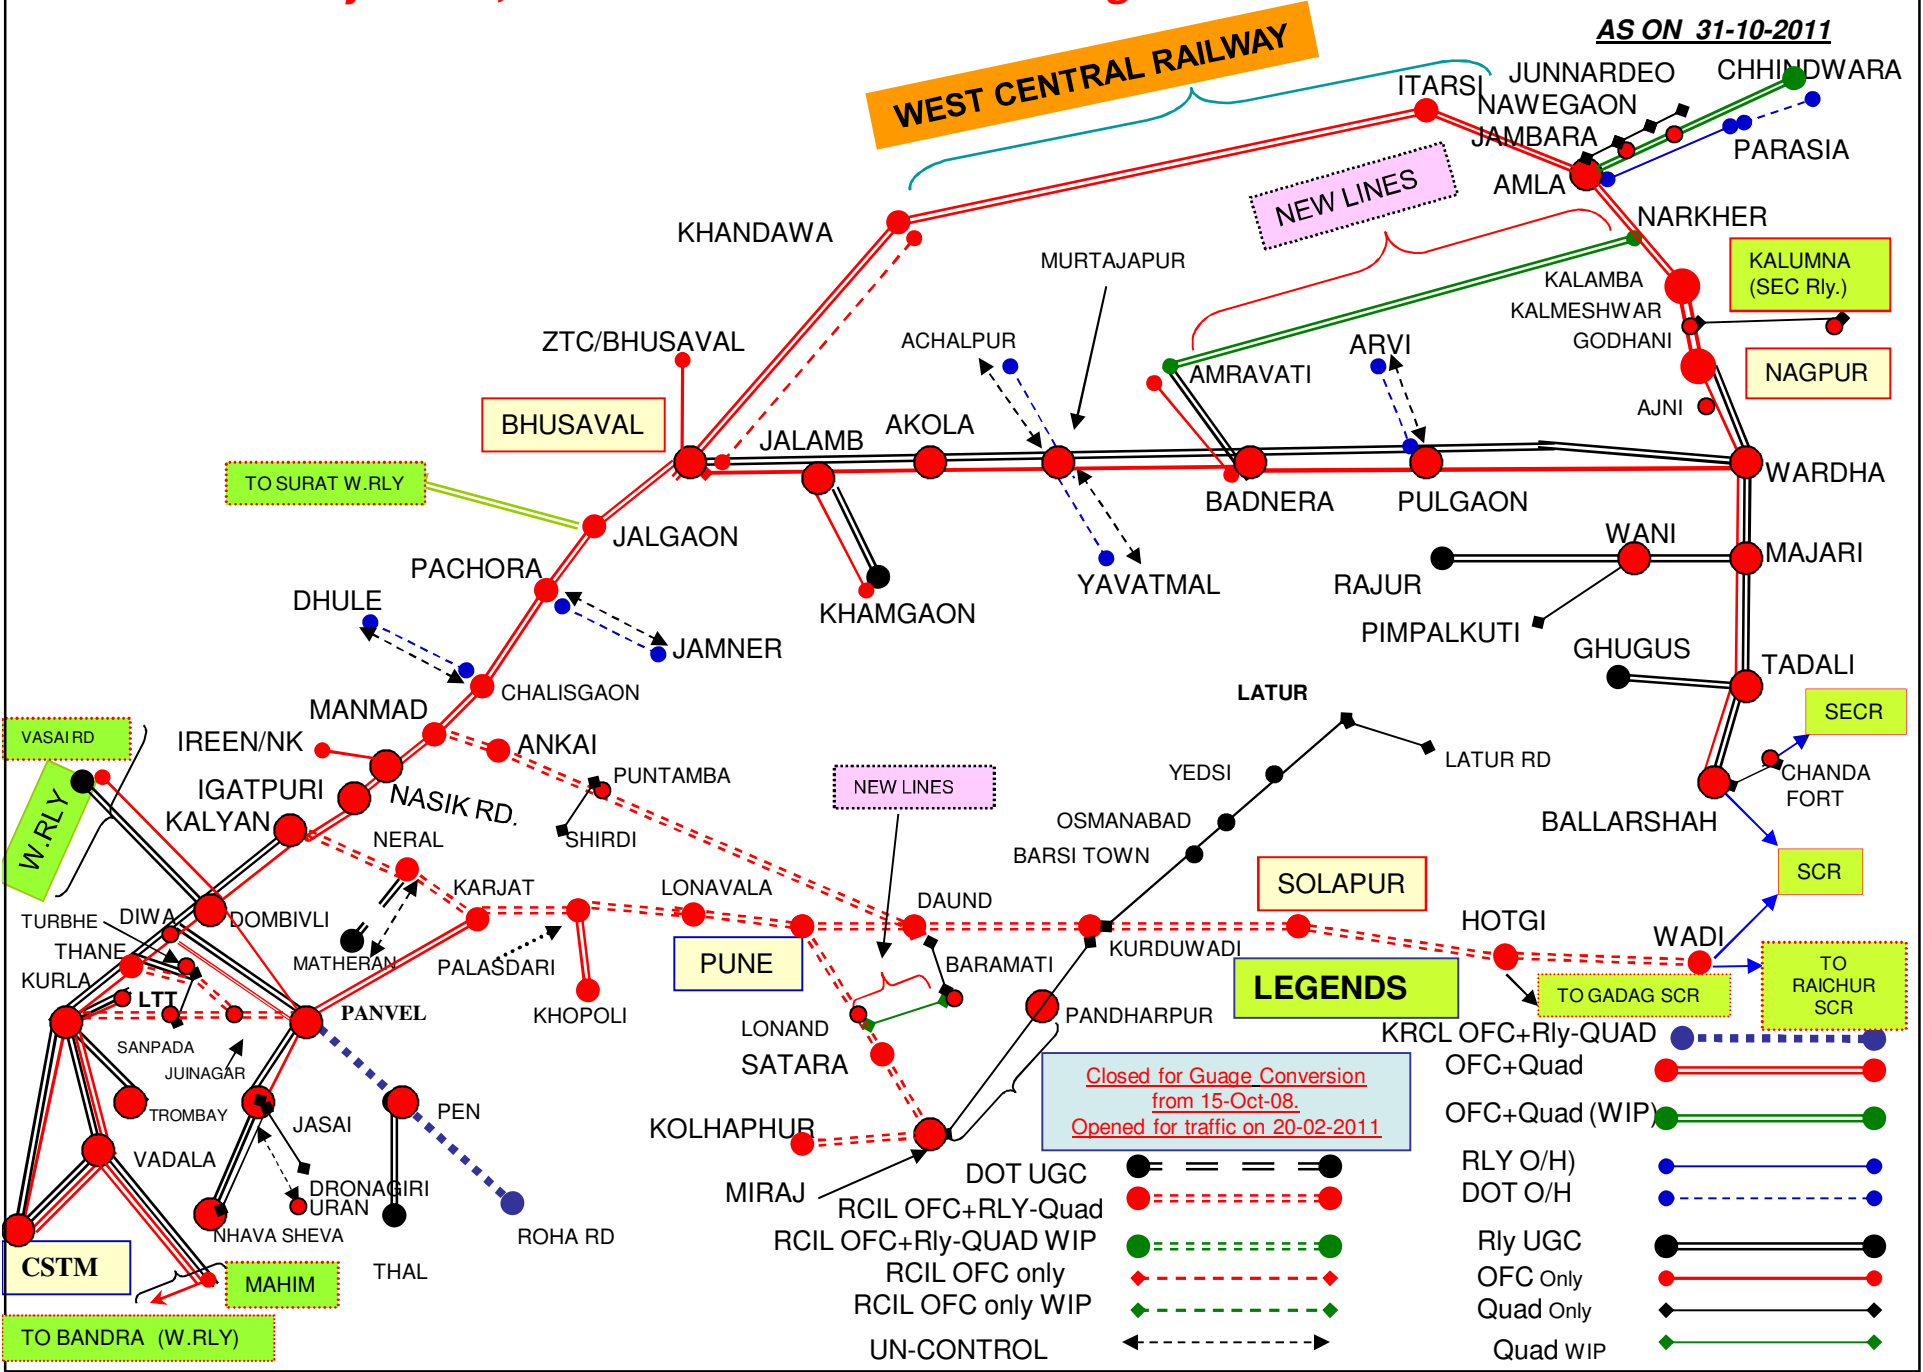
AS ON 31-10-2011

WEST CENTRAL RAILWAY

ITARSI JUNNARDEO CHHINDWARA
NAWEGAON
JAMBARA
PARASIA
AMLA
NEW LINES
NARKHER
KHANDAWA
MURTAJAPUR
KALAMBA
KALUMNA (SEC Rly.)
KALMESHWAR
GODHANI
ZTC/BHUSAVAL
ACHALPUR
ARVI
AMRAVATI
NAGPUR
AJNI
BHUSAVAL
JALAMB
AKOLA
TO SURAT W.RLY
WARDHA
BADNERA
PULGAON
JALGAON
WANI
MAJARI
PACHORA
YAVATMAL
RAJUR
DHULE
KHAMGAON
PIMPALKUTI
JAMNER
GHUGUS
TADALI
CHALISGAON
LATUR
MANMAD
SECR
VASAI RD
IREEN/NK
ANKAI
LATUR RD
W.RLY
PUNTAMBA
NEW LINES
YEDSI
CHANDA FORT
IGATPURI
NASIK RD.
KALYAN
OSMANABAD
BALLARSHAH
NERAL
SHIRDI
BARSI TOWN
KARJAT
LONAVALA
DAUND
SOLAPUR
SCR
TURBHE
DIWA
DOMBIVLI
HOTGI
THANE
WADI
MATHERAN
PALASDARI
PUNE
BARAMATI
KURDUWADI
KURLA
LTT
LEGENDS
TO RAICHUR SCR
TO GADAG SCR
PANVEL
KHOPOLI
LONAND
PANDHARPUR
KRCL OFC+Rly-QUAD
SANPADA
JUINAGAR
SATARA
OFC+Quad
Closed for Guage Conversion from 15-Oct-08. Opened for traffic on 20-02-2011
TROMBAY
PEN
JASAI
OFC+Quad (WIP)
KOLHAPHUR
VADALA
RLY O/H
DOT UGC
DOT O/H
DRONAGIRI
MIRAJ
URAN
RCIL OFC+RLY-Quad
NHAVA SHEVA
ROHA RD
Rly UGC
RCIL OFC+Rly-QUAD WIP
CSTM
OFC Only
MAHIM
THAL
RCIL OFC only
Quad Only
RCIL OFC only WIP
TO BANDRA (W.RLY)
UN-CONTROL
Quad WIP